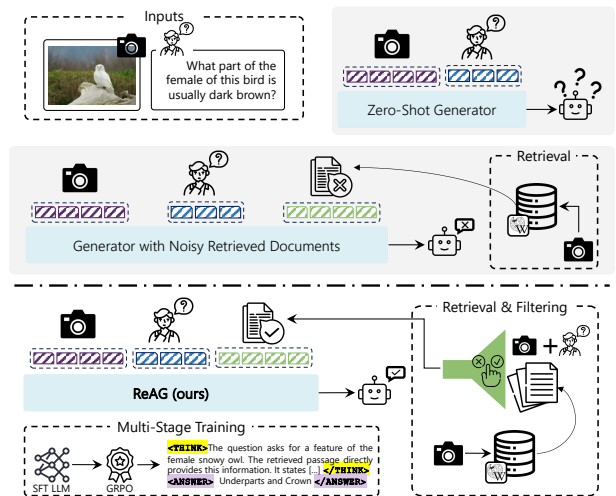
Inputs

What part of the female of this bird is usually dark brown?

Zero-Shot Generator

Retrieval

Generator with Noisy Retrieved Documents

Retrieval & Filtering

ReAG (ours)

Multi-Stage Training

SFT LLM

GRPO

<THINK>The question asks for a feature of the female snowy owl. The retrieved passage directly provides this information. It states [...] </THINK> <ANSWER> Underparts and Crown </ANSWER>